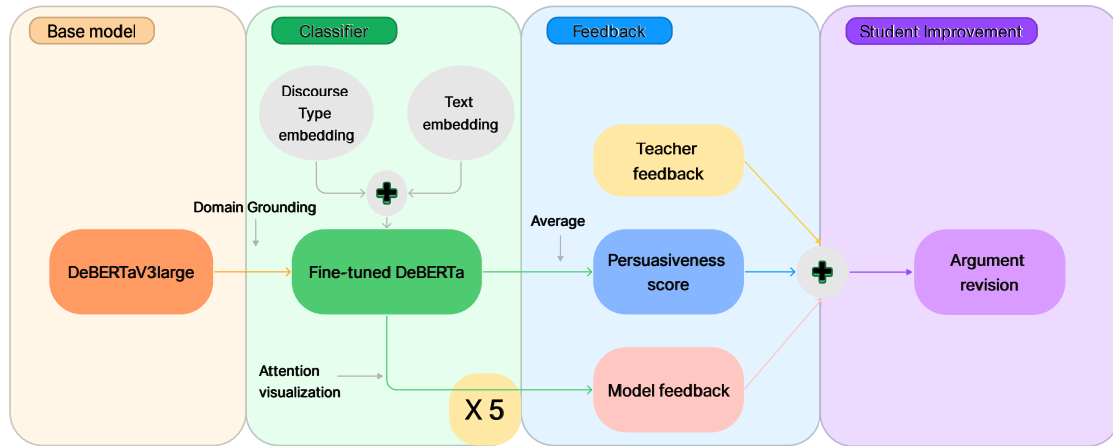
Base model

Classifier

Feedback

Student Improvement

Discourse Type embedding

Text embedding

Domain Grounding

Average

Teacher feedback

DeBERTaV3large

Fine-tuned DeBERTa

Persuasiveness score

Argument revision

Attention visualization

Model feedback

X 5